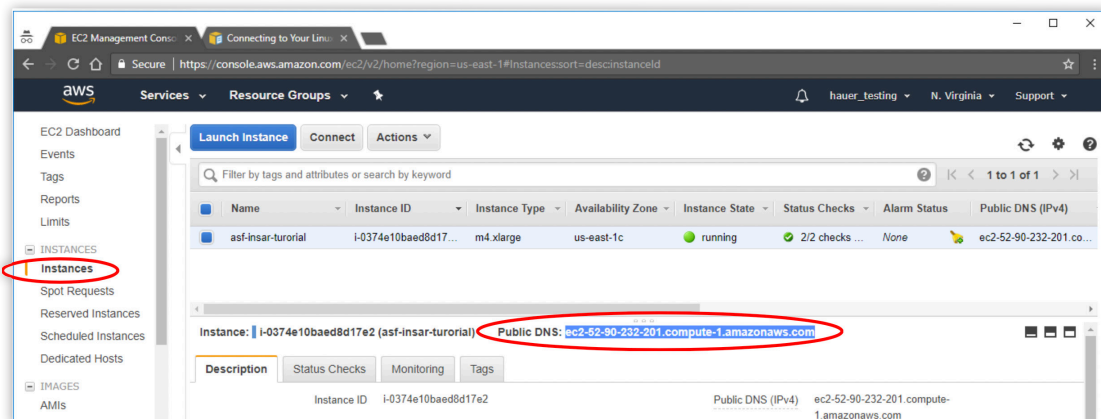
EC2 Management Conso ×
Connecting to Your Linux ×
Secure | https://console.aws.amazon.com/ec2/v2/home?region=us-east-1#Instances:sort=desc:instanceId

aws Services Resource Groups hauer_testing N. Virginia Support

EC2 Dashboard
Events
Tags
Reports
Limits
INSTANCES
Instances
Spot Requests
Reserved Instances
Scheduled Instances
Dedicated Hosts
IMAGES
AMIs

Launch Instance Connect Actions

Filter by tags and attributes or search by keyword
1 to 1 of 1

| Name | Instance ID | Instance Type | Availability Zone | Instance State | Status Checks | Alarm Status | Public DNS (IPv4) |
|---|---|---|---|---|---|---|---|
| asf-insar-turorial | i-0374e10baed8d17... | m4.xlarge | us-east-1c | running | 2/2 checks ... | None | ec2-52-90-232-201.co... |

Instance: i-0374e10baed8d17e2 (asf-insar-turorial) Public DNS: ec2-52-90-232-201.compute-1.amazonaws.com

Description Status Checks Monitoring Tags

Instance ID i-0374e10baed8d17e2
Public DNS (IPv4) ec2-52-90-232-201.compute-1.amazonaws.com